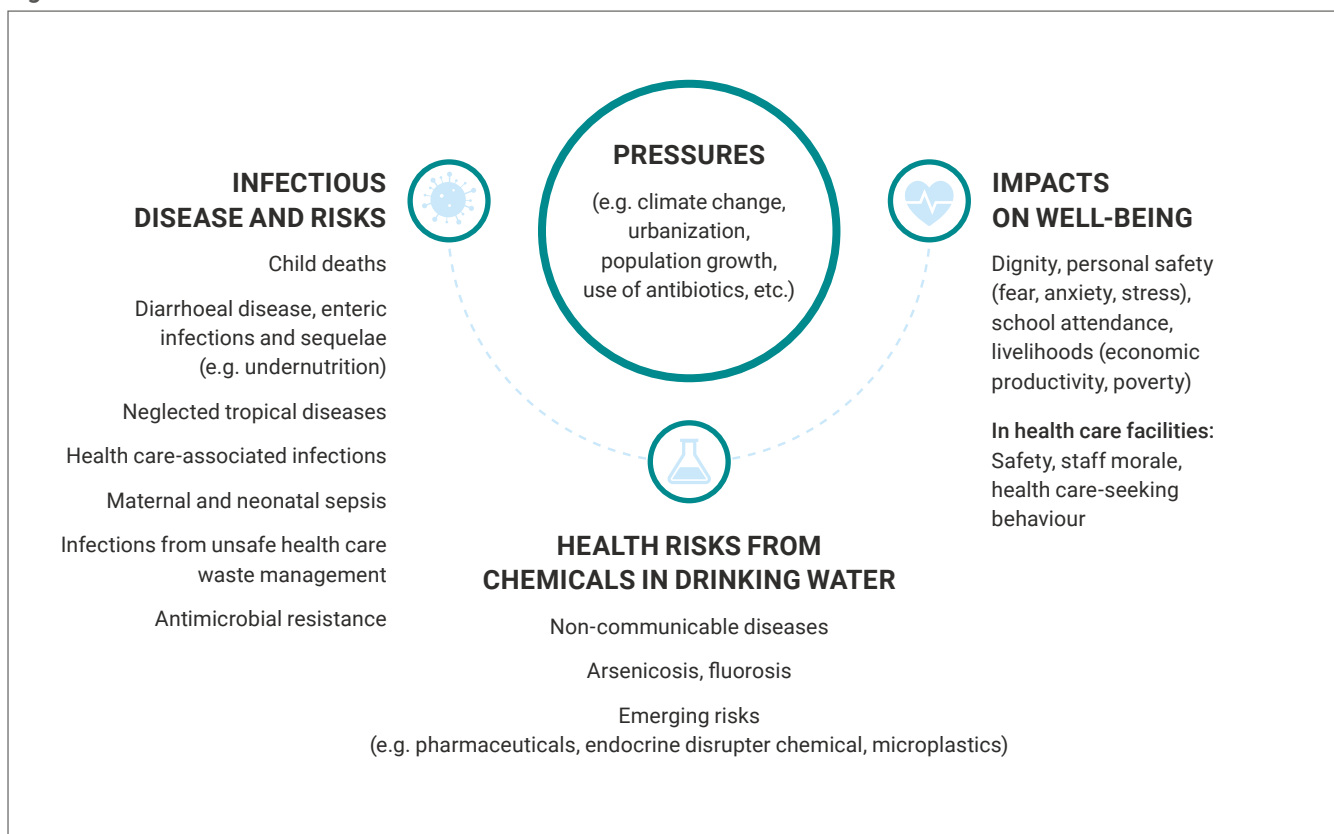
PRESSURES

(e.g. climate change, urbanization, population growth, use of antibiotics, etc.)

INFECTIOUS DISEASE AND RISKS

Child deaths

Diarrhoeal disease, enteric infections and sequelae (e.g. undernutrition)

Neglected tropical diseases

Health care-associated infections

Maternal and neonatal sepsis

Infections from unsafe health care waste management

Antimicrobial resistance

IMPACTS ON WELL-BEING

Dignity, personal safety (fear, anxiety, stress), school attendance, livelihoods (economic productivity, poverty)

In health care facilities: Safety, staff morale, health care-seeking behaviour

HEALTH RISKS FROM CHEMICALS IN DRINKING WATER

Non-communicable diseases

Arsenicosis, fluorosis

Emerging risks (e.g. pharmaceuticals, endocrine disrupter chemical, microplastics)